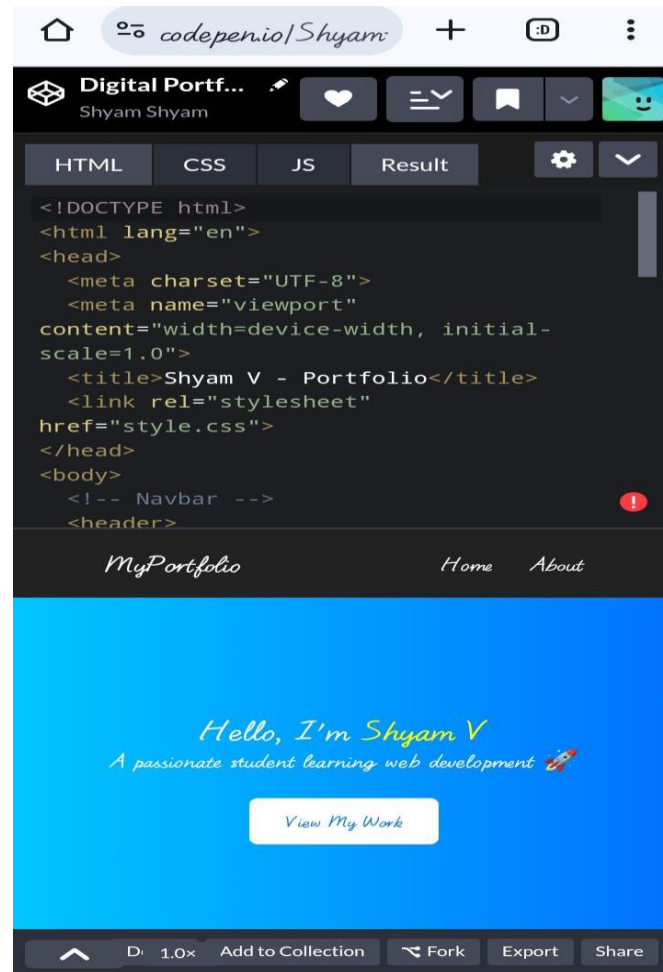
codepen.io/Shyam

Digital Portf...
Shyam Shyam

HTML CSS JS Result

<!DOCTYPE html>
<html lang="en">
<head>
<meta charset="UTF-8">
<meta name="viewport" content="width=device-width, initial-scale=1.0">
<title>Shyam V - Portfolio</title>
<link rel="stylesheet" href="style.css">
</head>
<body>
<!-- Navbar -->
<header>

MyPortfolio
Home About

Hello, I'm Shyam V
A passionate student learning web development 🚀

View My Work

D 1.0× Add to Collection Fork Export Share